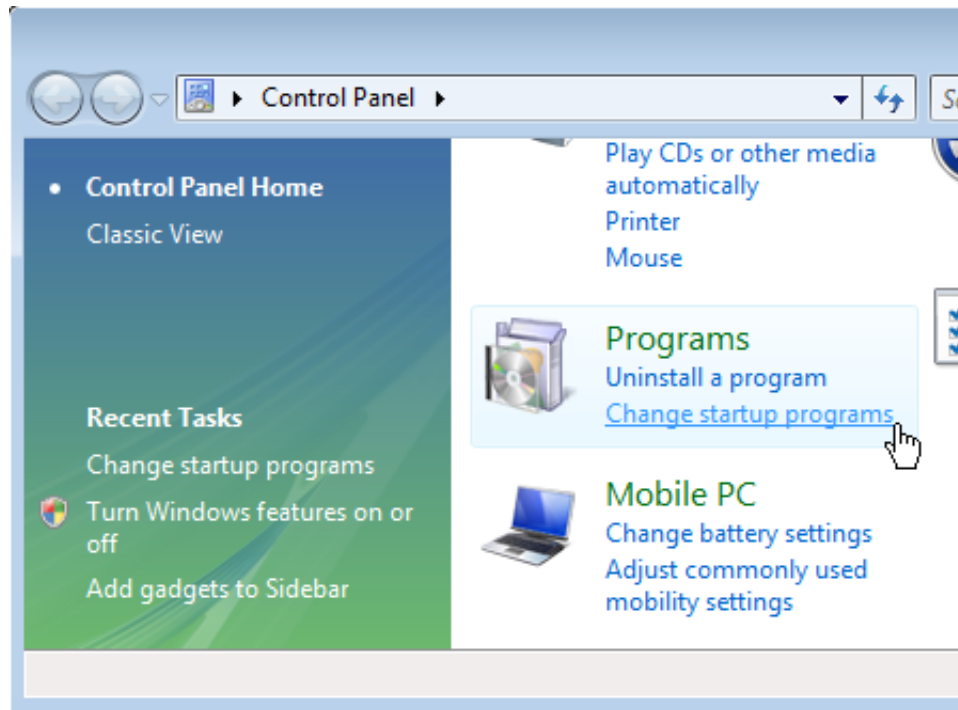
Control Panel

Se

Control Panel Home

Classic View

Recent Tasks

Change startup programs

Turn Windows features on or off

Add gadgets to Sidebar

Play CDs or other media automatically

Printer

Mouse

Programs

Uninstall a program

Change startup programs

Mobile PC

Change battery settings

Adjust commonly used mobility settings